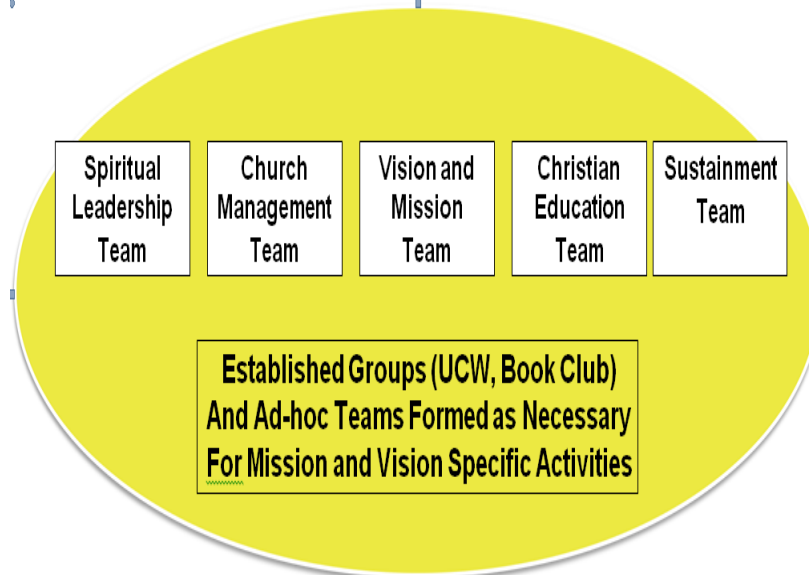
Spiritual Leadership Team

Church Management Team

Vision and Mission Team

Christian Education Team

Sustainment Team

Established Groups (UCW, Book Club) And Ad-hoc Teams Formed as Necessary For Mission and Vision Specific Activities